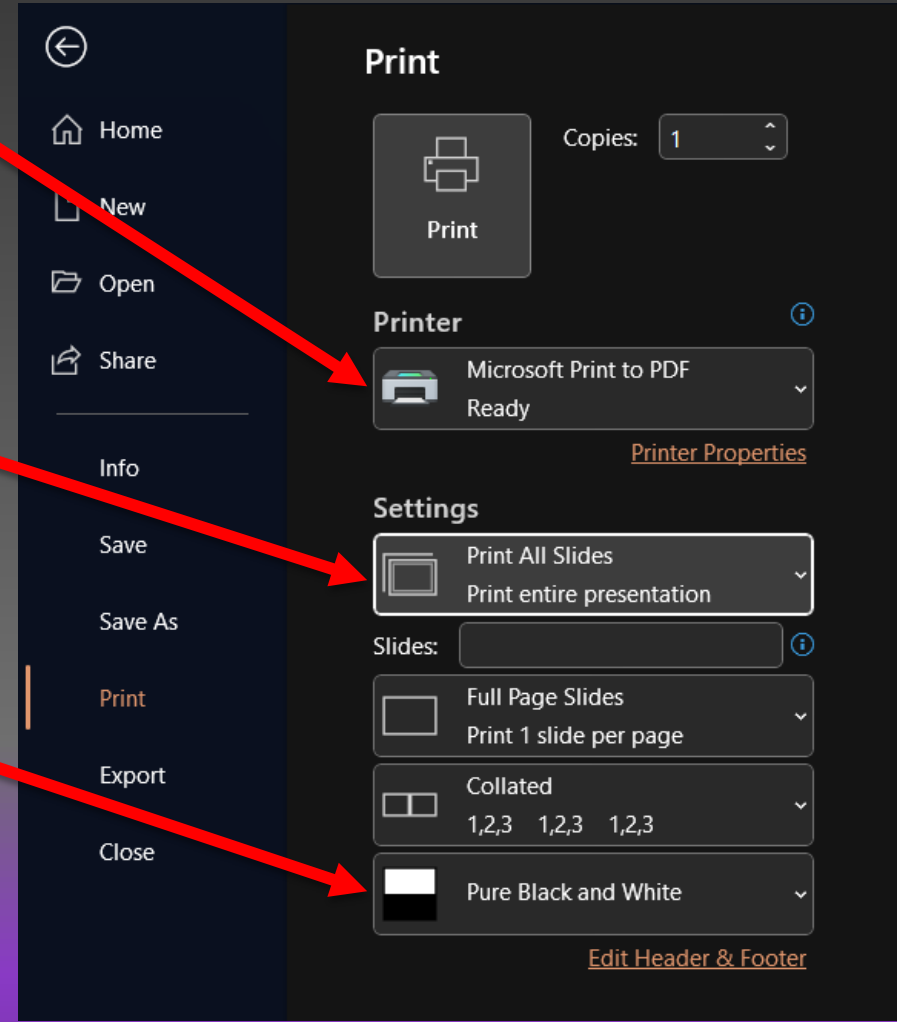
Home

New

Open

Share

Info

Save

Save As

Print

Export

Close

Print

Print

Copies: 1

Printer

Microsoft Print to PDF
Ready

Printer Properties

Settings

Print All Slides
Print entire presentation

Slides:

Full Page Slides
Print 1 slide per page

Collated
1,2,3 1,2,3 1,2,3

Pure Black and White

Edit Header & Footer